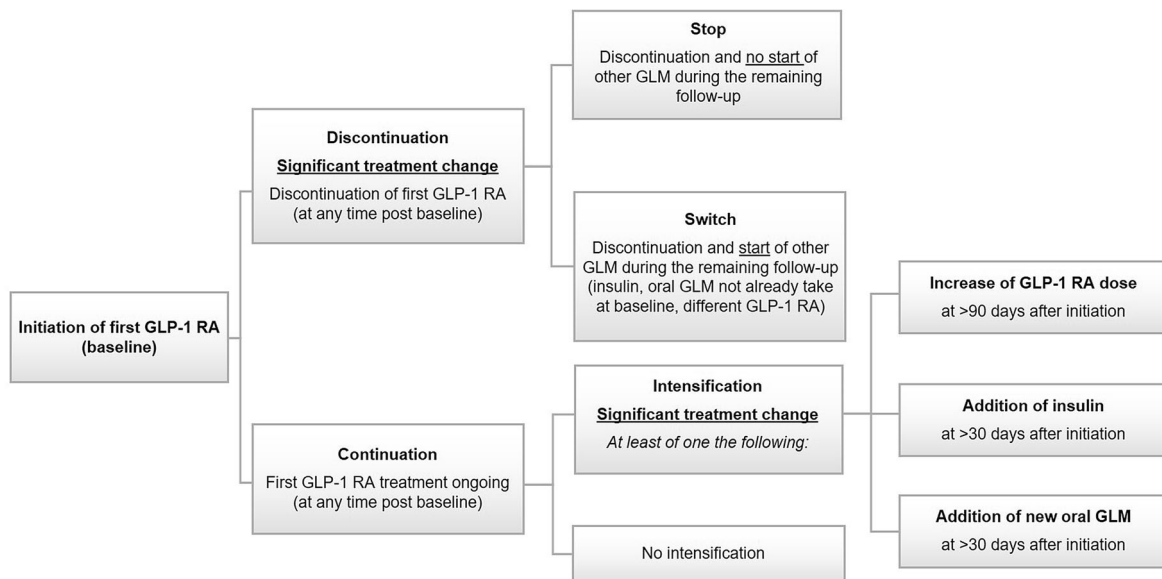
Initiation of first GLP-1 RA (baseline)

Discontinuation

Significant treatment change

Discontinuation of first GLP-1 RA (at any time post baseline)

Stop

Discontinuation and no start of other GLM during the remaining follow-up

Switch

Discontinuation and start of other GLM during the remaining follow-up (insulin, oral GLM not already take at baseline, different GLP-1 RA)

Continuation

First GLP-1 RA treatment ongoing (at any time post baseline)

Intensification

Significant treatment change

At least of one the following:

No intensification

Increase of GLP-1 RA dose

at >90 days after initiation

Addition of insulin

at >30 days after initiation

Addition of new oral GLM

at >30 days after initiation